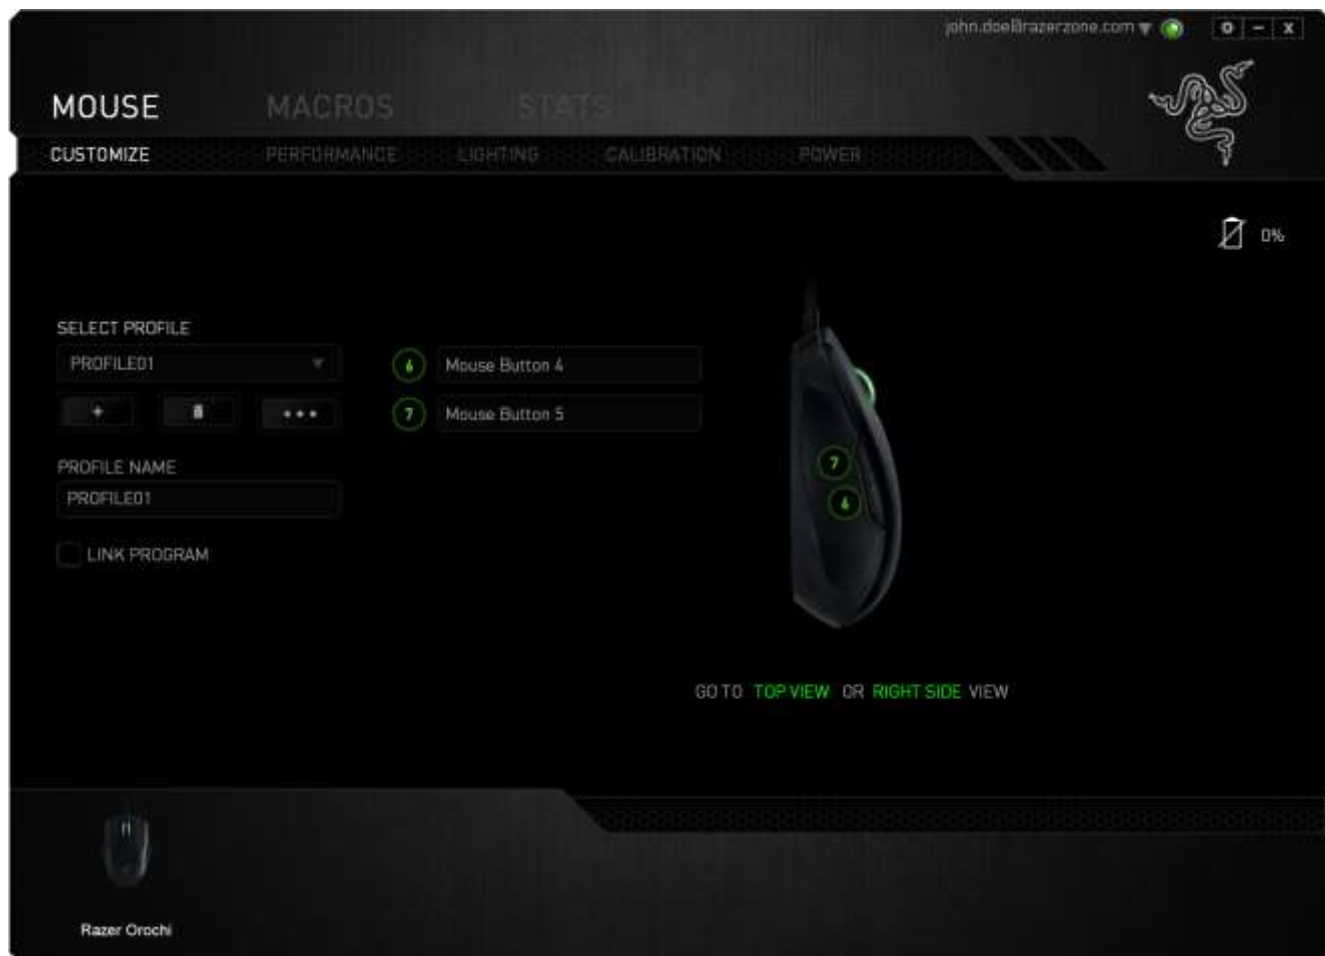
john.doe@razerzone.com

MOUSE MACROS STATS

CUSTOMIZE PERFORMANCE LIGHTING CALIBRATION POWER

0%

SELECT PROFILE

PROFILE01

+ ...

PROFILE NAME

PROFILE01

LINK PROGRAM

6 Mouse Button 4

7 Mouse Button 5

7

6

GO TO TOP VIEW OR RIGHT SIDE VIEW

Razer Orochi